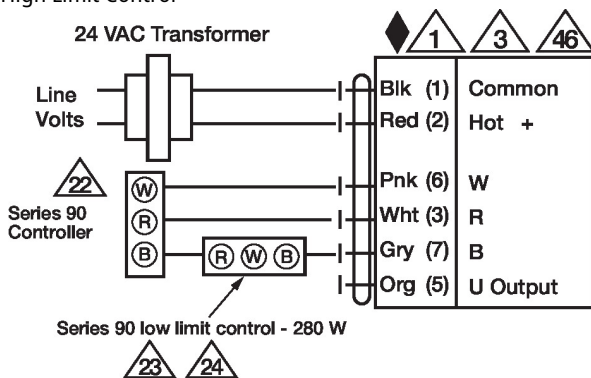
High Limit Control

24 VAC Transformer

1 3 46

Line Volts

Blk (1) Common
Red (2) Hot +

22
Series 90 Controller

W
R
B

Pnk (6) W
Wht (3) R
Gry (7) B
Org (5) U Output

R W B

Series 90 low limit control - 280 W

23 24